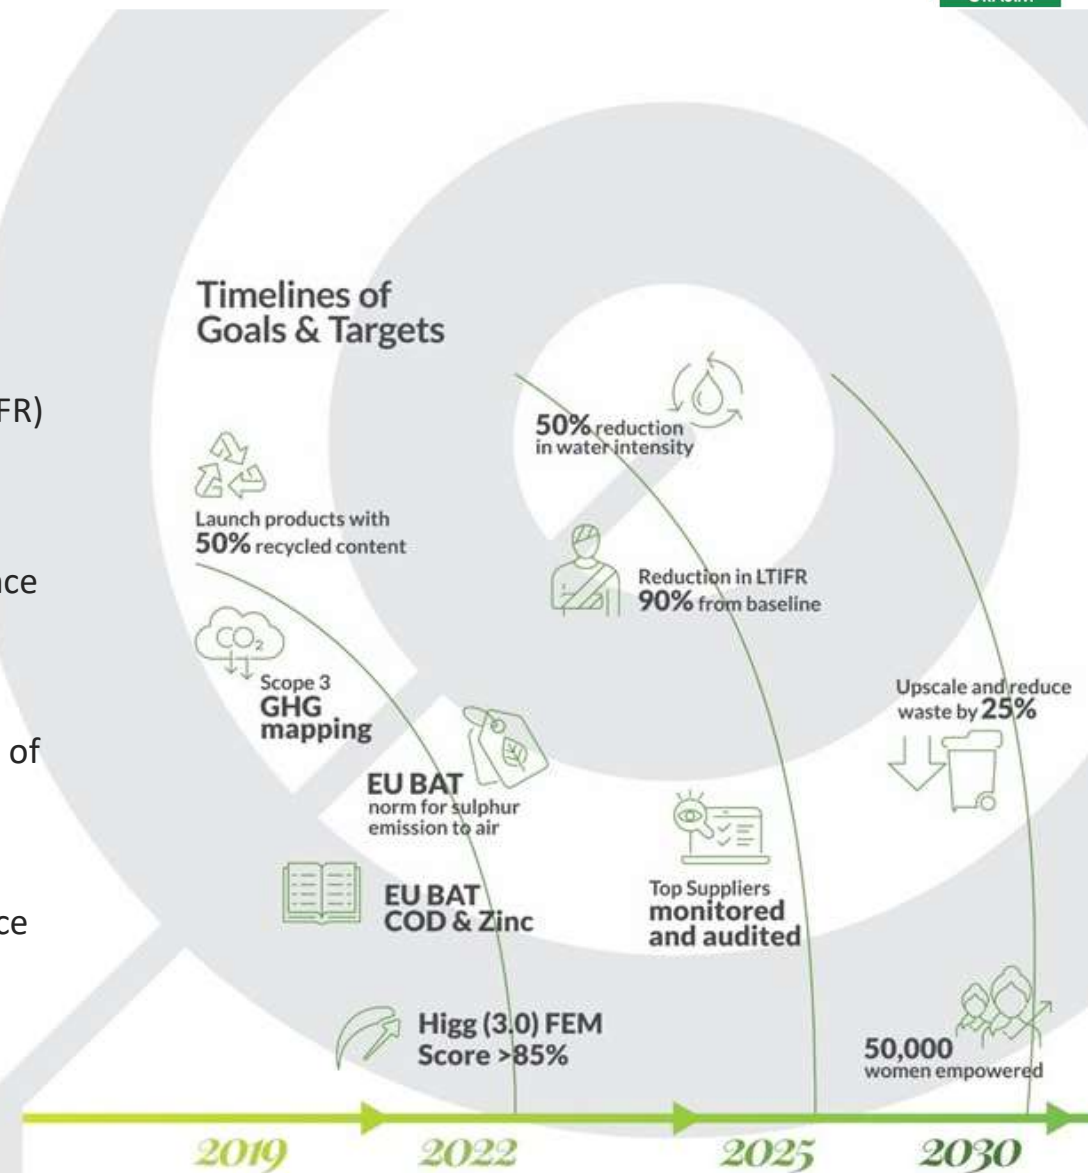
FR)

ce

of

ce

Timelines of Goals & Targets

Launch products with 50% recycled content

Scope 3 GHG mapping

EU BAT norm for sulphur emission to air

EU BAT COD & Zinc

Higg (3.0) FEM Score >85%

50% reduction in water intensity

Reduction in LTIFR 90% from baseline

Top Suppliers monitored and audited

Upscale and reduce waste by 25%

50,000 women empowered

2019

2022

2025

2030